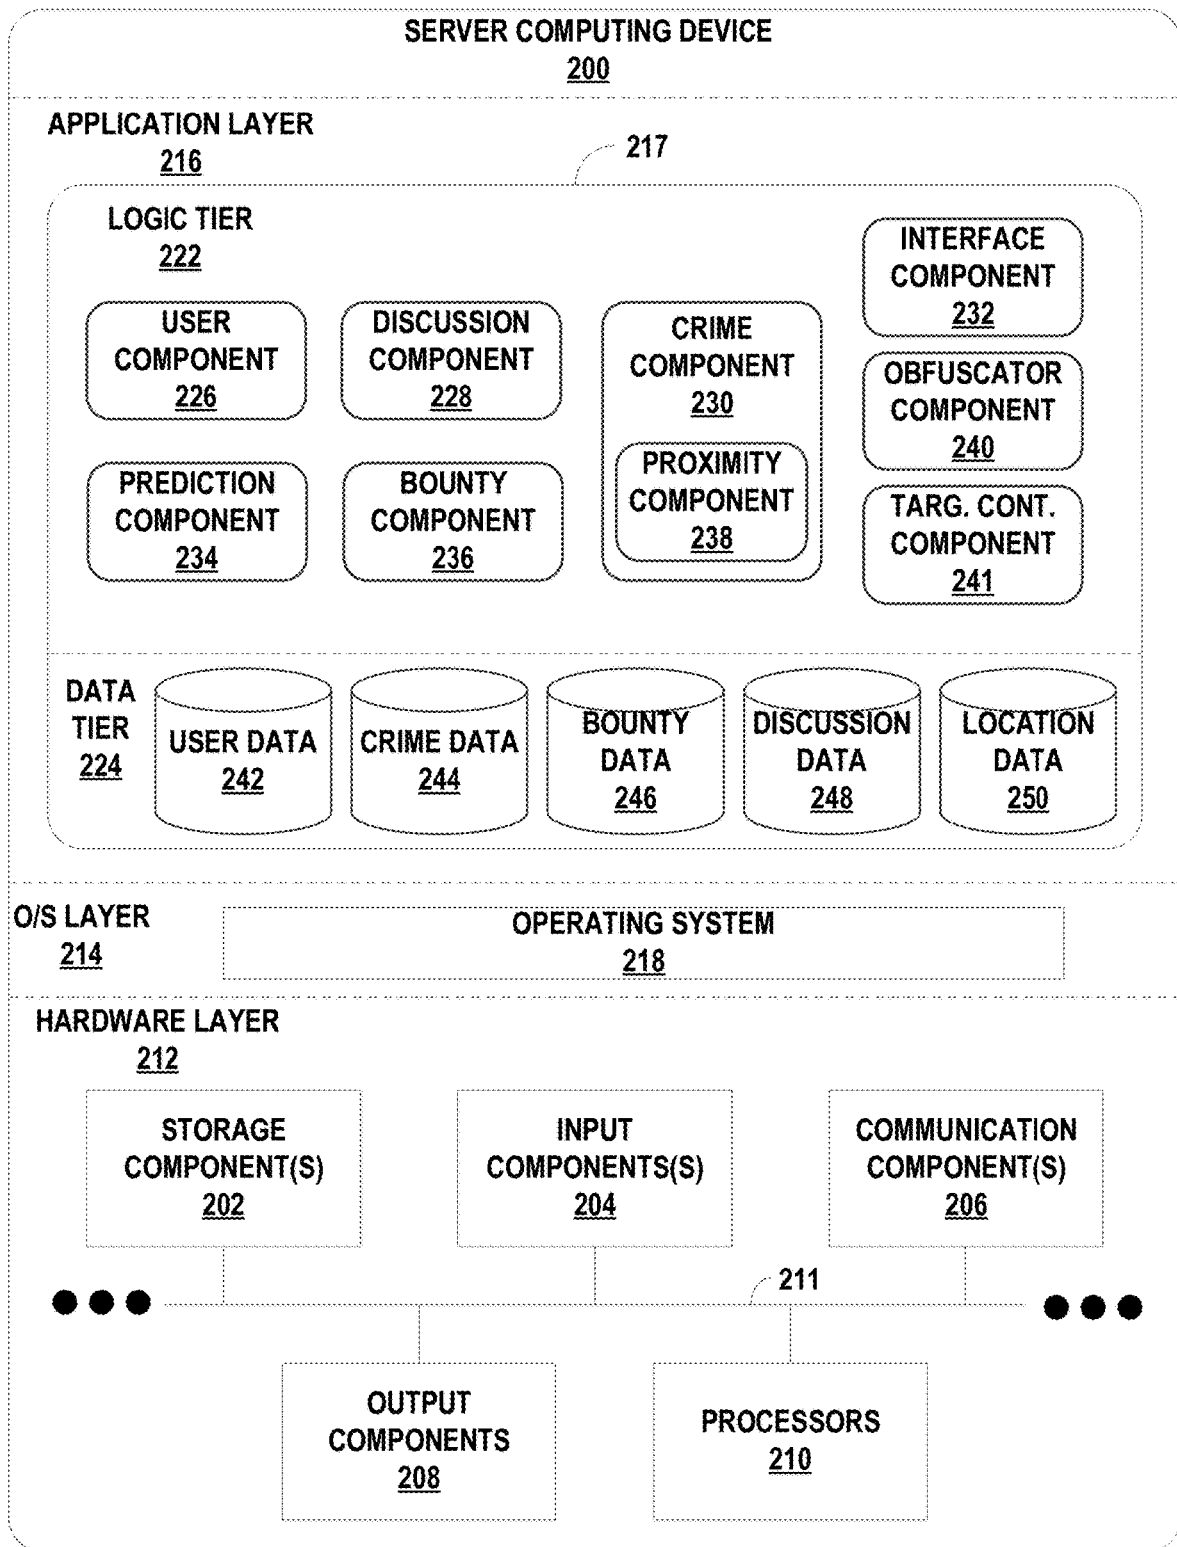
SERVER COMPUTING DEVICE
200

APPLICATION LAYER
216

217

LOGIC TIER
222

USER COMPONENT
226

DISCUSSION COMPONENT
228

CRIME COMPONENT
230

PROXIMITY COMPONENT
238

INTERFACE COMPONENT
232

OBFUSCATOR COMPONENT
240

TARG. CONT. COMPONENT
241

PREDICTION COMPONENT
234

BOUNTY COMPONENT
236

DATA TIER
224

USER DATA
242

CRIME DATA
244

BOUNTY DATA
246

DISCUSSION DATA
248

LOCATION DATA
250

O/S LAYER
214

OPERATING SYSTEM
218

HARDWARE LAYER
212

STORAGE COMPONENT(S)
202

INPUT COMPONENTS(S)
204

COMMUNICATION COMPONENT(S)
206

211

OUTPUT COMPONENTS
208

PROCESSORS
210